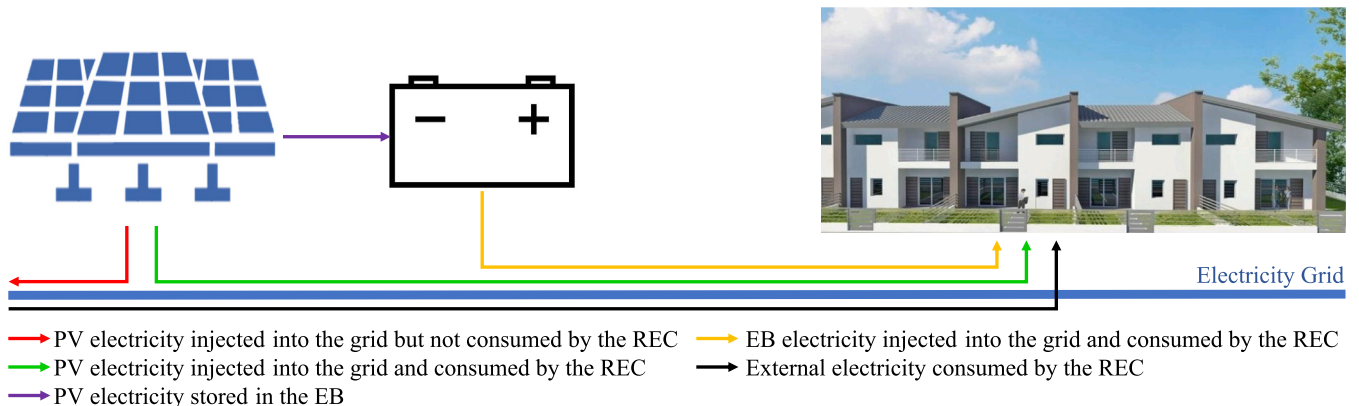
−
+

Electricity Grid

PV electricity injected into the grid but not consumed by the REC
PV electricity injected into the grid and consumed by the REC
PV electricity stored in the EB

EB electricity injected into the grid and consumed by the REC
External electricity consumed by the REC